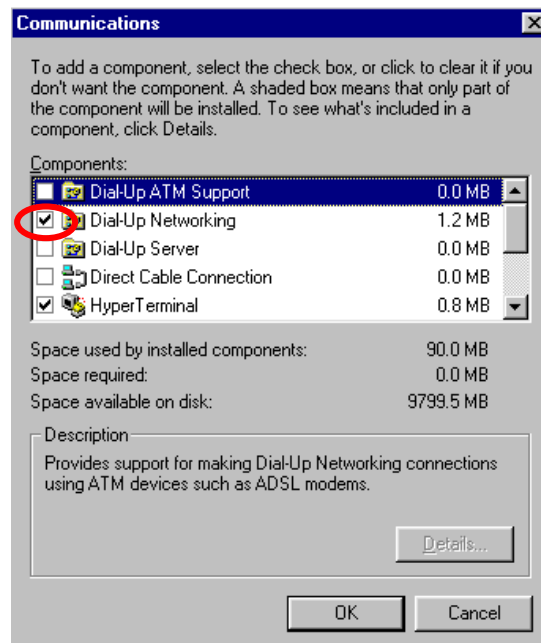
Communications

To add a component, select the check box, or click to clear it if you don't want the component. A shaded box means that only part of the component will be installed. To see what's included in a component, click Details.

Components:

| | | |
|---|---|---|
| ☐ | Dial-Up ATM Support | 0.0 MB |
| ☑ | Dial-Up Networking | 1.2 MB |
| ☐ | Dial-Up Server | 0.0 MB |
| ☐ | Direct Cable Connection | 0.0 MB |
| ☑ | HyperTerminal | 0.8 MB |

Space used by installed components: 90.0 MB
Space required: 0.0 MB
Space available on disk: 9799.5 MB

Description
Provides support for making Dial-Up Networking connections using ATM devices such as ADSL modems.

Details...

OK
Cancel